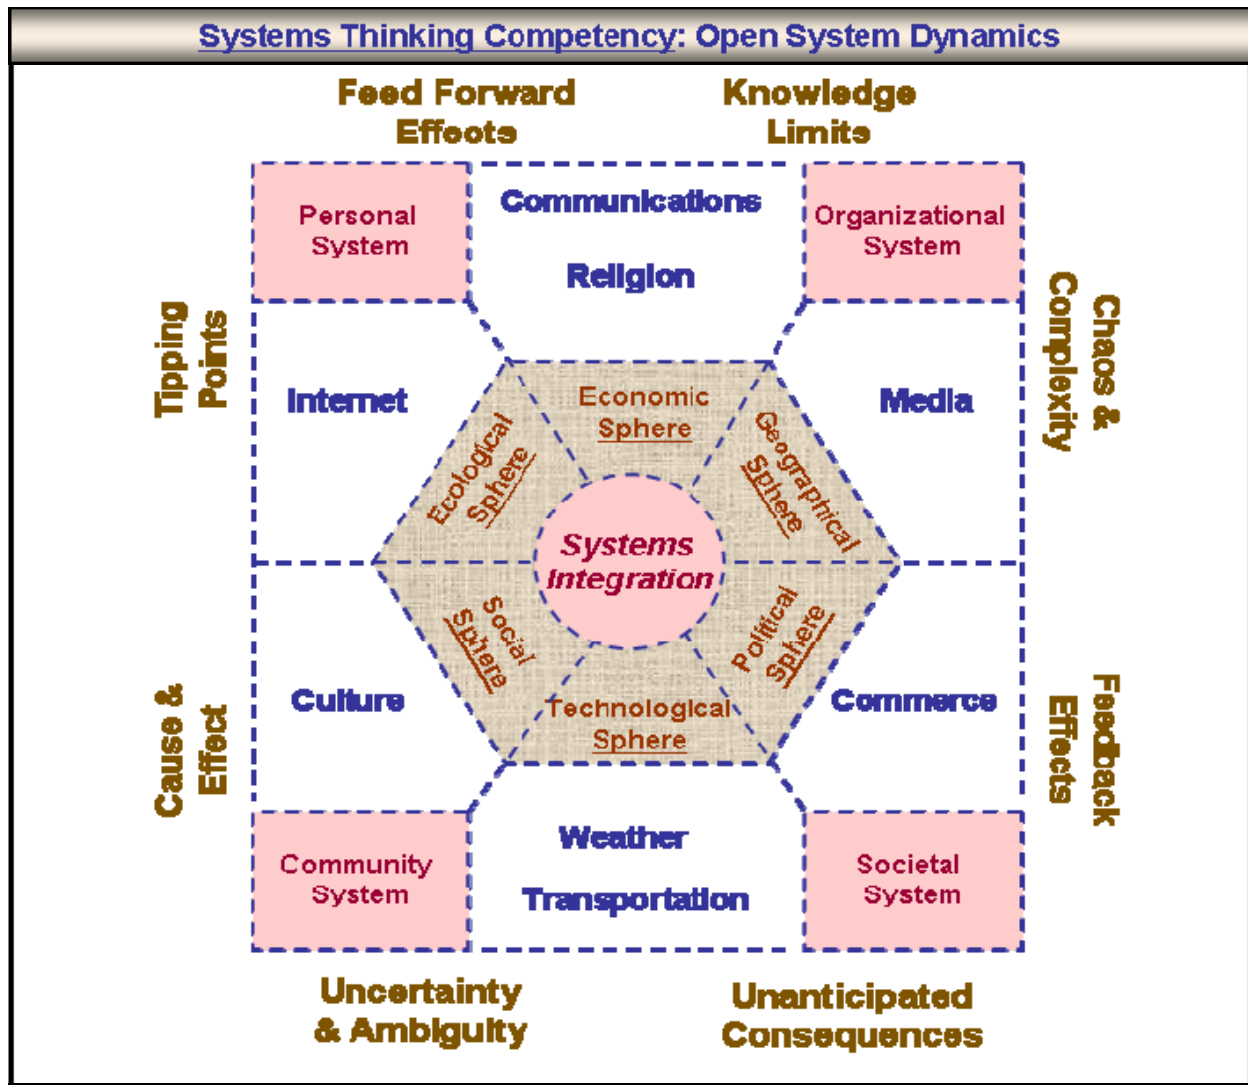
Systems Thinking Competency: Open System Dynamics

Feed Forward Effects

Knowledge Limits

Personal System

Communications

Religion

Organizational System

Tipping Points

Chaos & Complexity

Internet

Economic Sphere

Media

Ecological Sphere

Geographical Sphere

Systems Integration

Social Sphere

Political Sphere

Culture

Technological Sphere

Commerce

Cause & Effect

Feedback Effects

Community System

Weather

Transportation

Societal System

Uncertainty & Ambiguity

Unanticipated Consequences